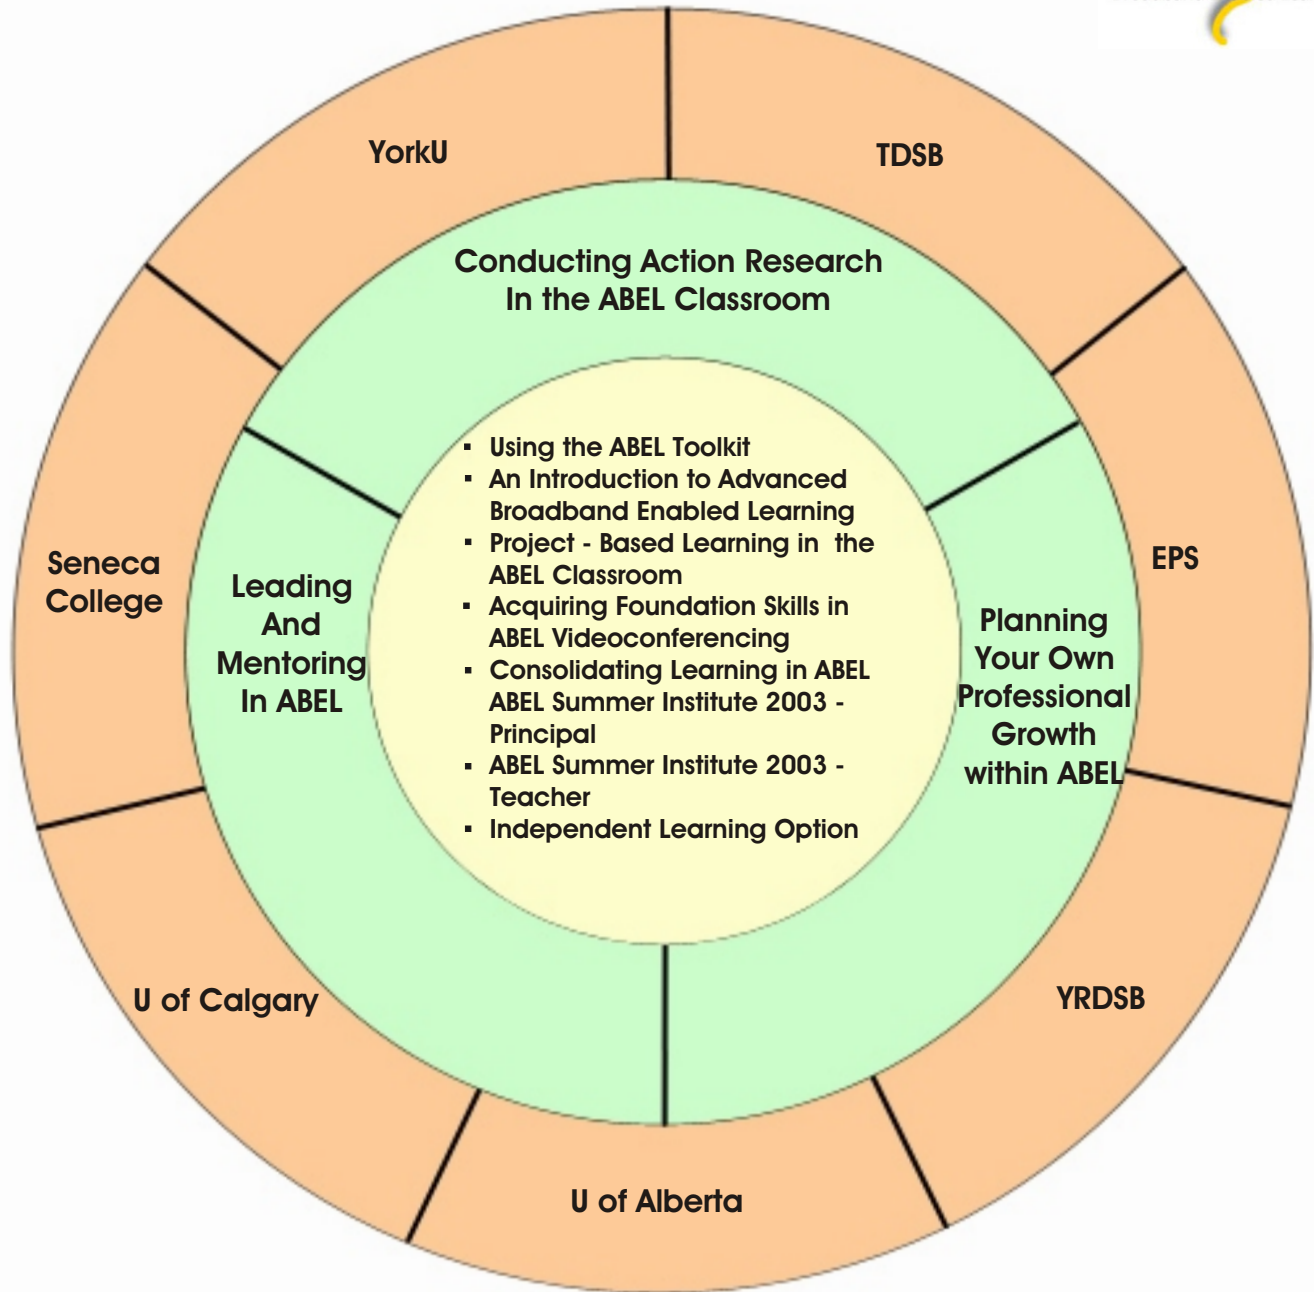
YorkU

TDSB

Conducting Action Research In the ABEL Classroom

▪ Using the ABEL Toolkit
▪ An Introduction to Advanced Broadband Enabled Learning
▪ Project - Based Learning in the ABEL Classroom
▪ Acquiring Foundation Skills in ABEL Videoconferencing
▪ Consolidating Learning in ABEL ABEL Summer Institute 2003 - Principal
▪ ABEL Summer Institute 2003 - Teacher
▪ Independent Learning Option

Seneca College

Leading And Mentoring In ABEL

EPS

Planning Your Own Professional Growth within ABEL

U of Calgary

YRDSB

U of Alberta